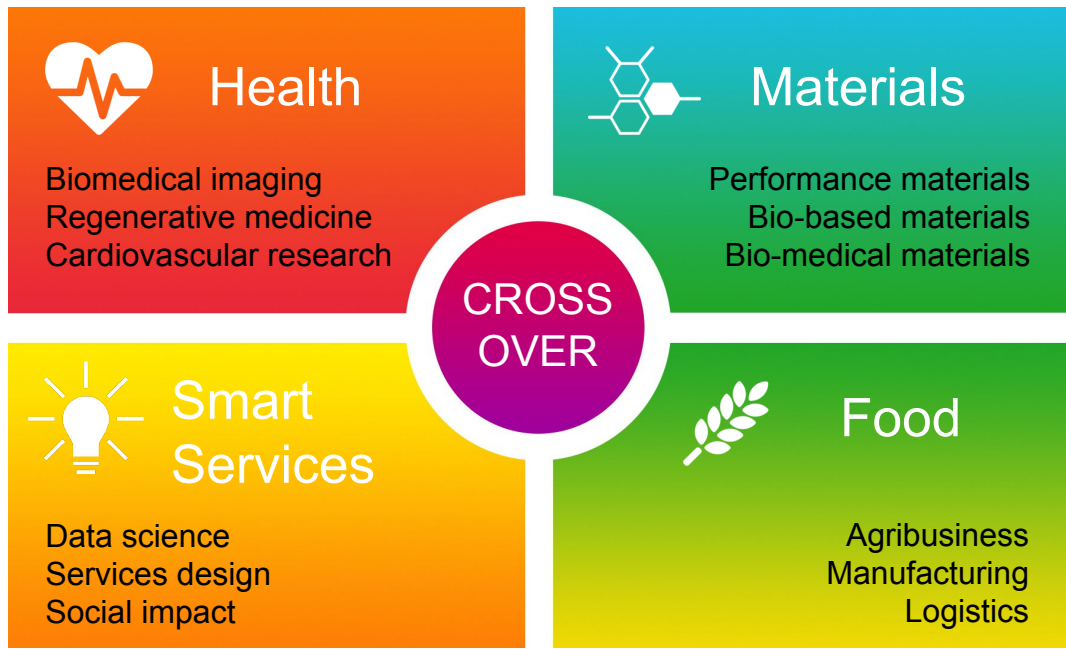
Health

Biomedical imaging
Regenerative medicine
Cardiovascular research

Materials

Performance materials
Bio-based materials
Bio-medical materials

CROSS OVER

Smart Services

Data science
Services design
Social impact

Food

Agribusiness
Manufacturing
Logistics